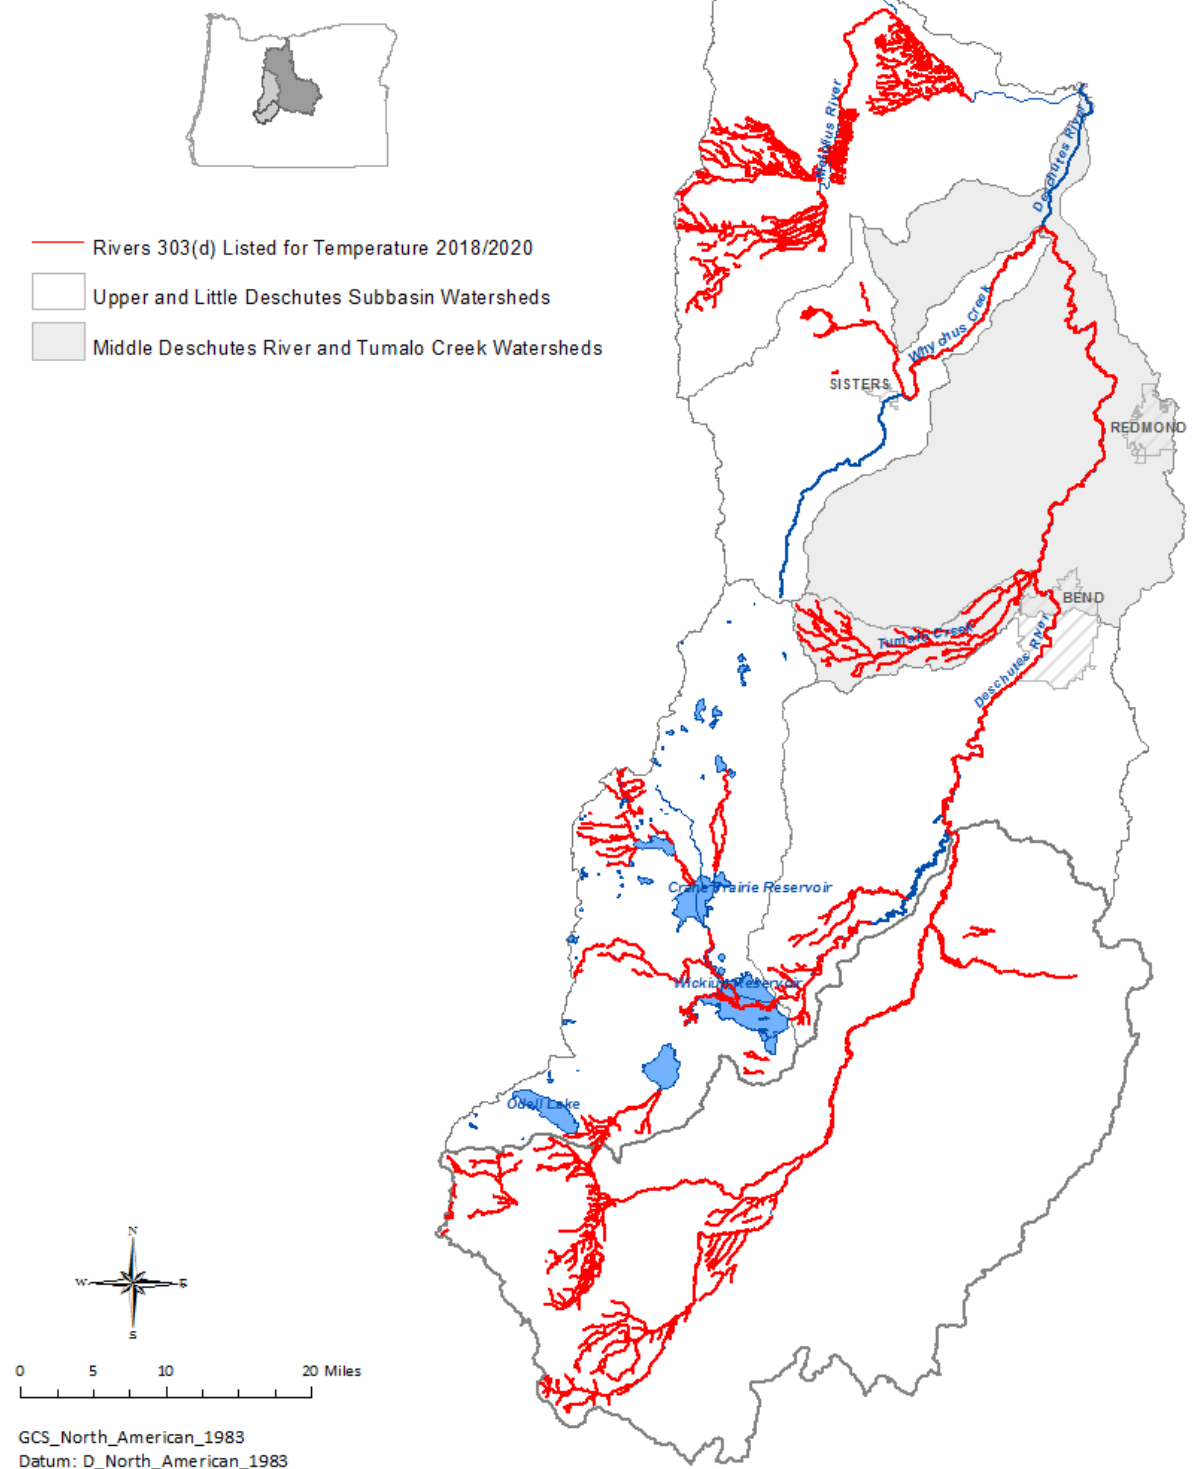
Rivers 303(d) Listed for Temperature 2018/2020

Upper and Little Deschutes Subbasin Watersheds

Middle Deschutes River and Tumalo Creek Watersheds

Metolius River

Deschutes River

Whychus Creek

SISTERS

REDMOND

BEND

Tumalo Creek

Deschutes River

Crane Prairie Reservoir

Wickiup Reservoir

Odell Lake

N

W

E

S

0 5 10 20 Miles

GCS_North_American_1983
Datum: D_North_American_1983